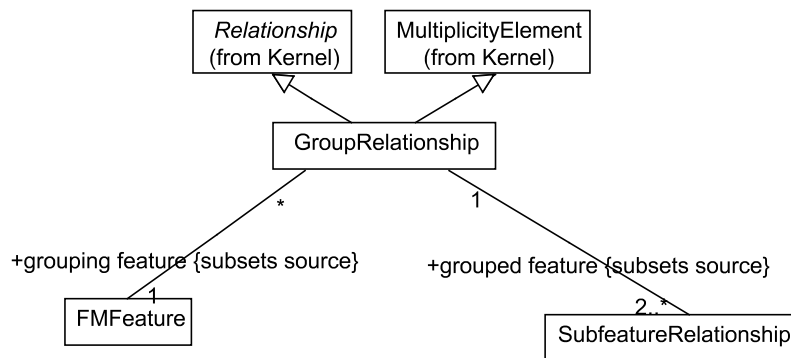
Relationship
(from Kernel)

MultiplicityElement
(from Kernel)

GroupRelationship

*

1

+grouping feature {subsets source}

+grouped feature {subsets source}

1

FMFeature

2..*

SubfeatureRelationship